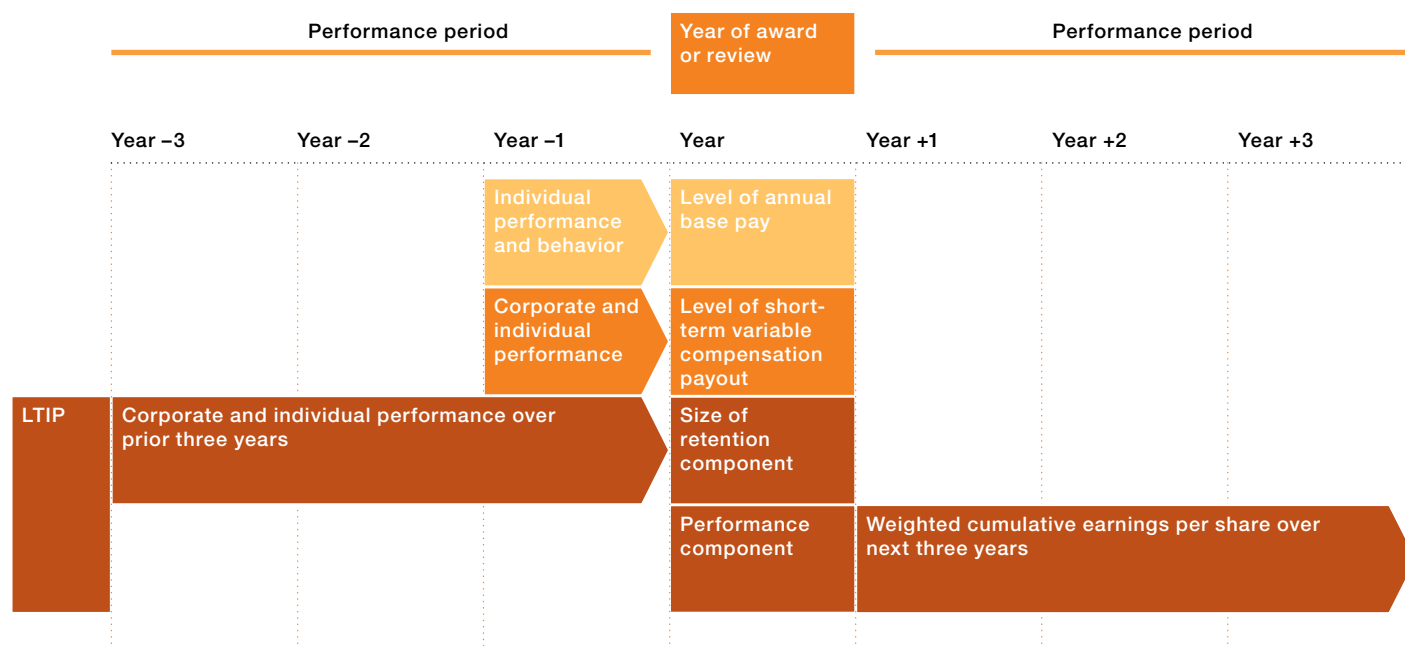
Performance period

Year of award or review

Performance period

Year –3

Year –2

Year –1

Year

Year +1

Year +2

Year +3

Individual performance and behavior

Level of annual base pay

Corporate and individual performance

Level of short-term variable compensation payout

LTIP

Corporate and individual performance over prior three years

Size of retention component

Performance component

Weighted cumulative earnings per share over next three years